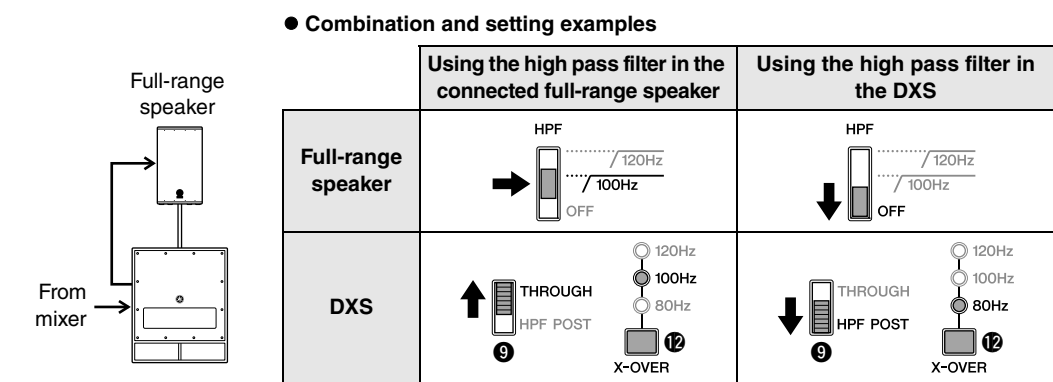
Full-range speaker

From mixer

● Combination and setting examples

| | Using the high pass filter in the connected full-range speaker | Using the high pass filter in the DXS |
|---|---|---|
| Full-range speaker | HPF 120Hz 100Hz OFF | HPF 120Hz 100Hz OFF |
| DXS | THROUGH HPF POST ❾ 120Hz 100Hz 80Hz ⓬ X-OVER | THROUGH HPF POST ❾ 120Hz 100Hz 80Hz ⓬ X-OVER |